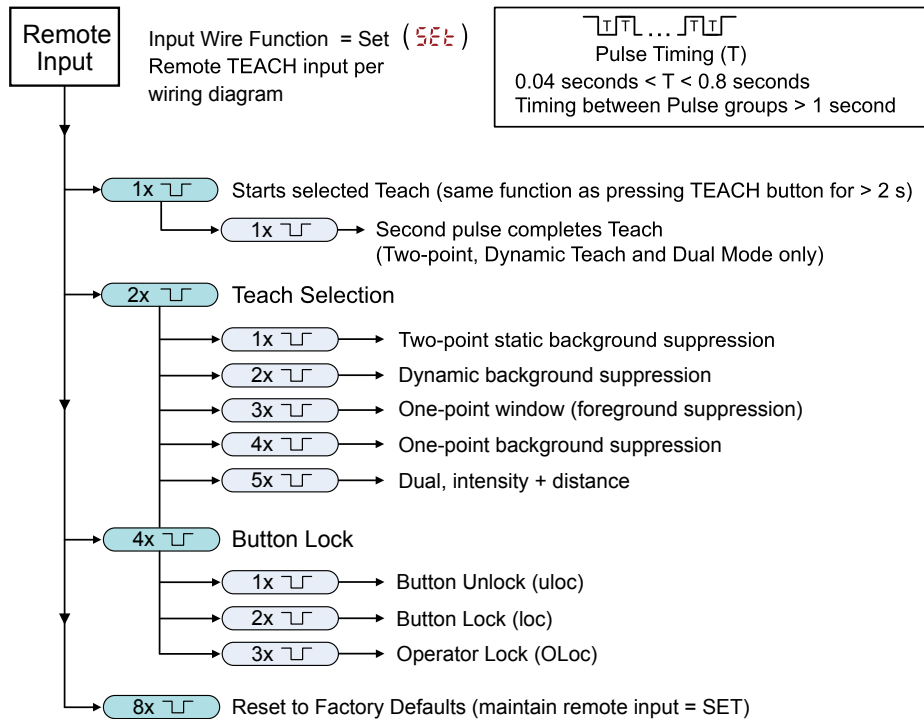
Remote Input

Input Wire Function = Set ( SEt )
Remote TEACH input per wiring diagram

T T ... T T
Pulse Timing (T)
0.04 seconds < T < 0.8 seconds
Timing between Pulse groups > 1 second

1x Starts selected Teach (same function as pressing TEACH button for > 2 s)

1x Second pulse completes Teach (Two-point, Dynamic Teach and Dual Mode only)

2x Teach Selection

1x Two-point static background suppression

2x Dynamic background suppression

3x One-point window (foreground suppression)

4x One-point background suppression

5x Dual, intensity + distance

4x Button Lock

1x Button Unlock (uloc)

2x Button Lock (loc)

3x Operator Lock (OLoc)

8x Reset to Factory Defaults (maintain remote input = SET)